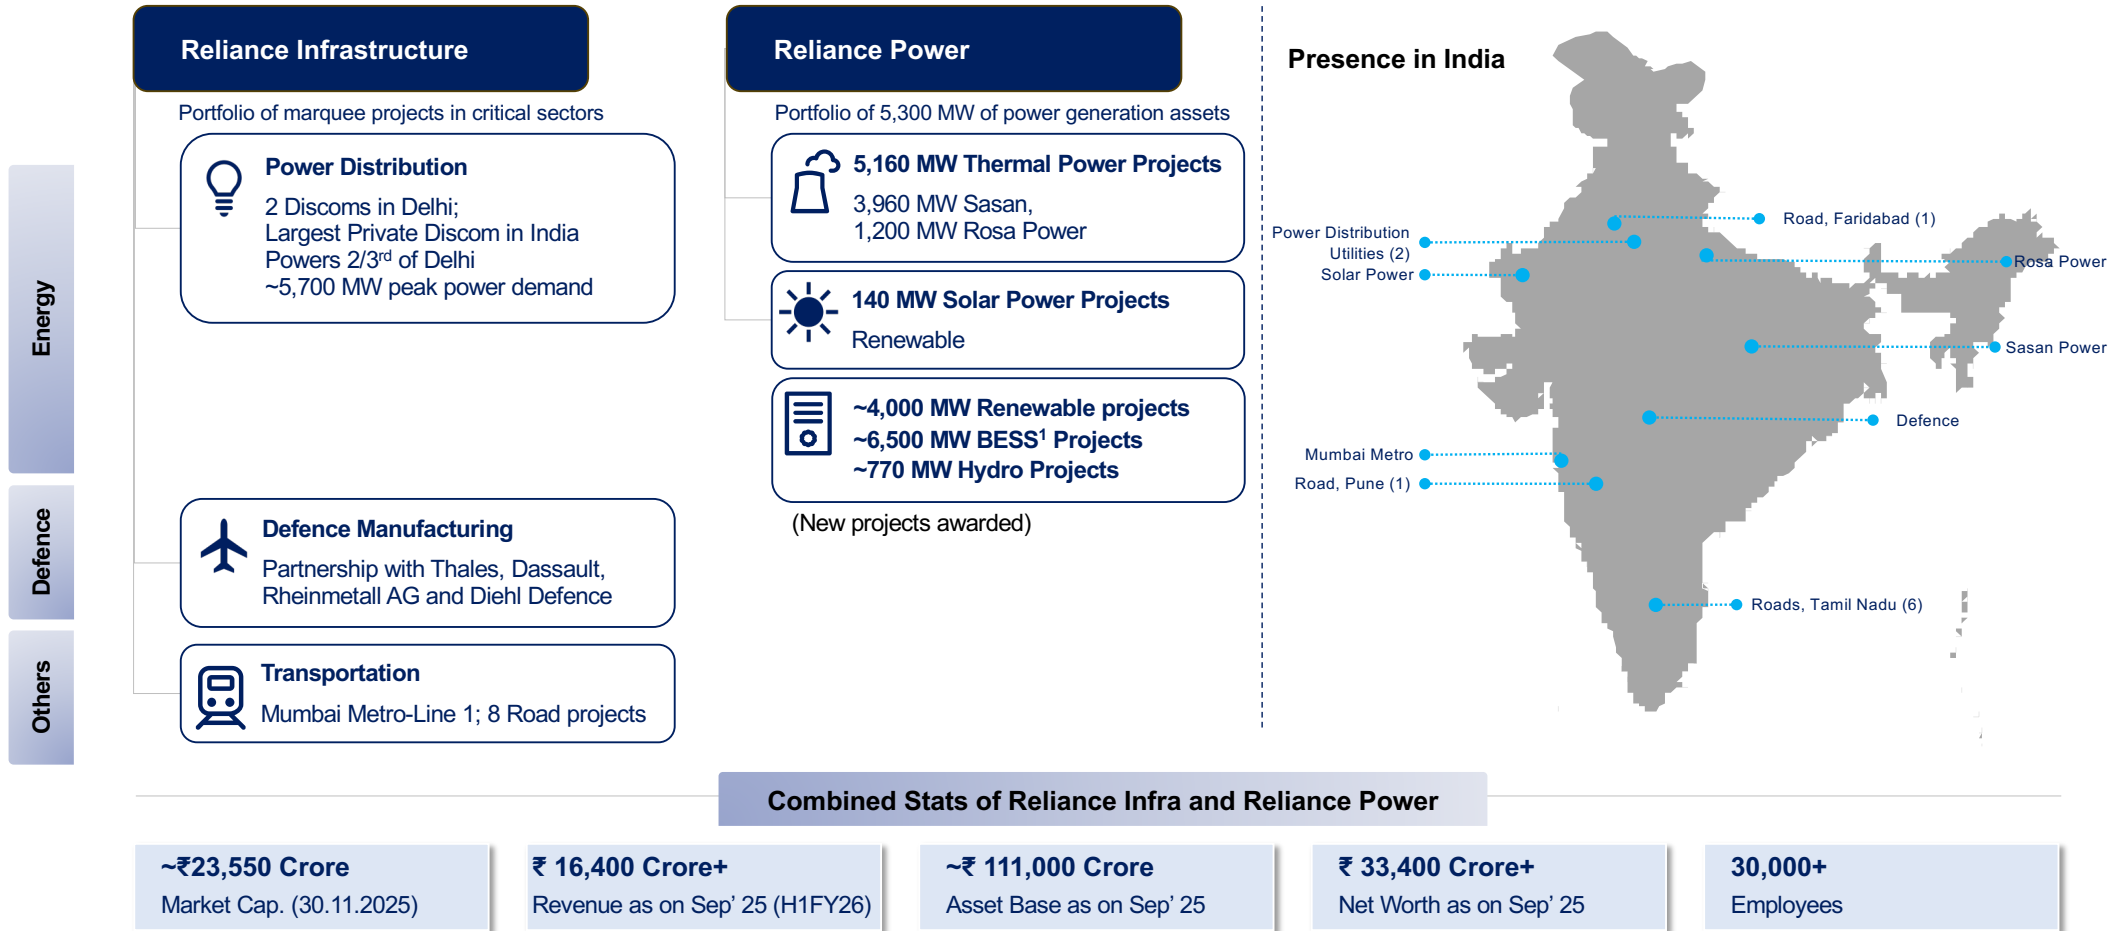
Energy

Defence

Others

Reliance Infrastructure

Portfolio of marquee projects in critical sectors

Power Distribution

2 Discoms in Delhi;
Largest Private Discom in India
Powers 2/3$^{rd}$ of Delhi
~5,700 MW peak power demand

Defence Manufacturing

Partnership with Thales, Dassault, Rheinmetall AG and Diehl Defence

Transportation

Mumbai Metro-Line 1; 8 Road projects

Reliance Power

Portfolio of 5,300 MW of power generation assets

5,160 MW Thermal Power Projects

3,960 MW Sasan,
1,200 MW Rosa Power

140 MW Solar Power Projects

Renewable

~4,000 MW Renewable projects
~6,500 MW BESS$^1$ Projects
~770 MW Hydro Projects

(New projects awarded)

Presence in India

Road, Faridabad (1)

Power Distribution Utilities (2)

Solar Power

Rosa Power

Sasan Power

Defence

Mumbai Metro

Road, Pune (1)

Roads, Tamil Nadu (6)

Combined Stats of Reliance Infra and Reliance Power

~₹23,550 Crore
Market Cap. (30.11.2025)

₹ 16,400 Crore+
Revenue as on Sep' 25 (H1FY26)

~₹ 111,000 Crore
Asset Base as on Sep' 25

₹ 33,400 Crore+
Net Worth as on Sep' 25

30,000+
Employees